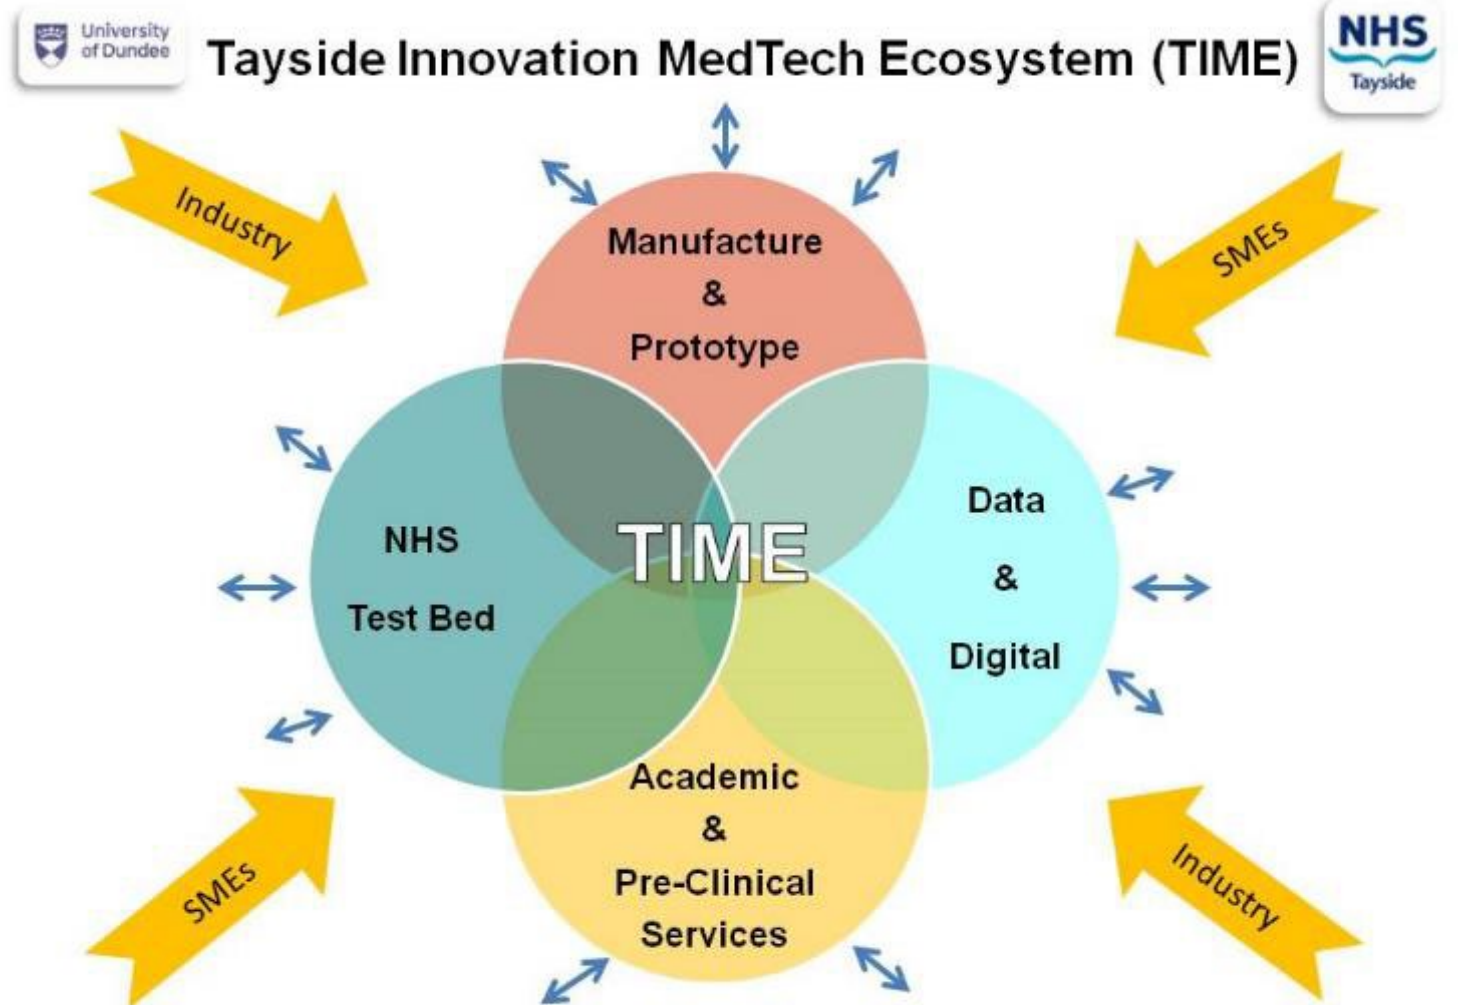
University of Dundee

Tayside Innovation MedTech Ecosystem (TIME)

NHS Tayside

Industry

SMEs

Manufacture & Prototype

NHS Test Bed

TIME

Data & Digital

Academic & Pre-Clinical Services

SMEs

Industry